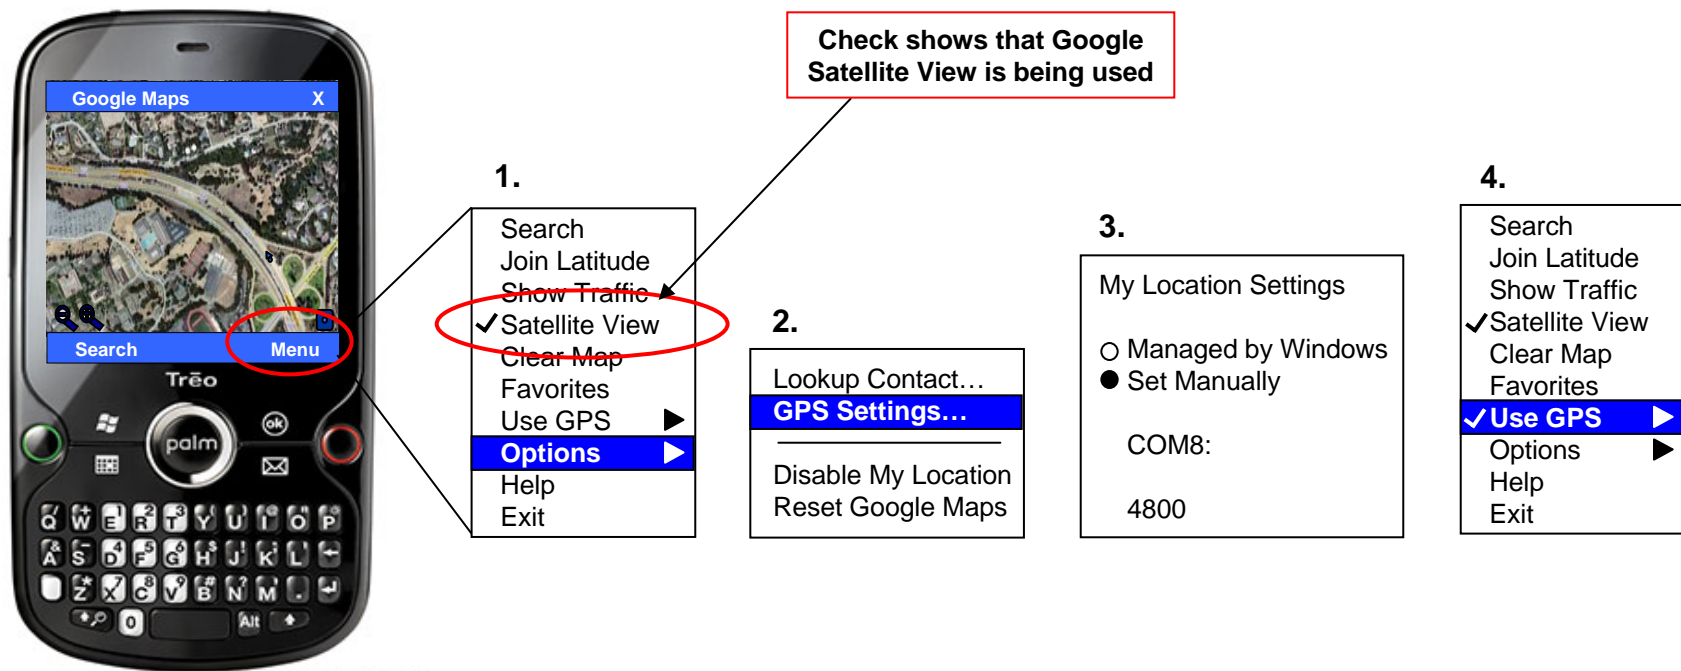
Google Maps X

Search Menu

Trēo

palm

Check shows that Google Satellite View is being used

1.

Search
Join Latitude
Show Traffic
✓Satellite View
Clear Map
Favorites
Use GPS ▶
Options ▶
Help
Exit

2.

Lookup Contact…
GPS Settings…
Disable My Location
Reset Google Maps

3.

My Location Settings

○ Managed by Windows
● Set Manually

COM8:

4800

4.

Search
Join Latitude
Show Traffic
✓Satellite View
Clear Map
Favorites
✓Use GPS ▶
Options ▶
Help
Exit